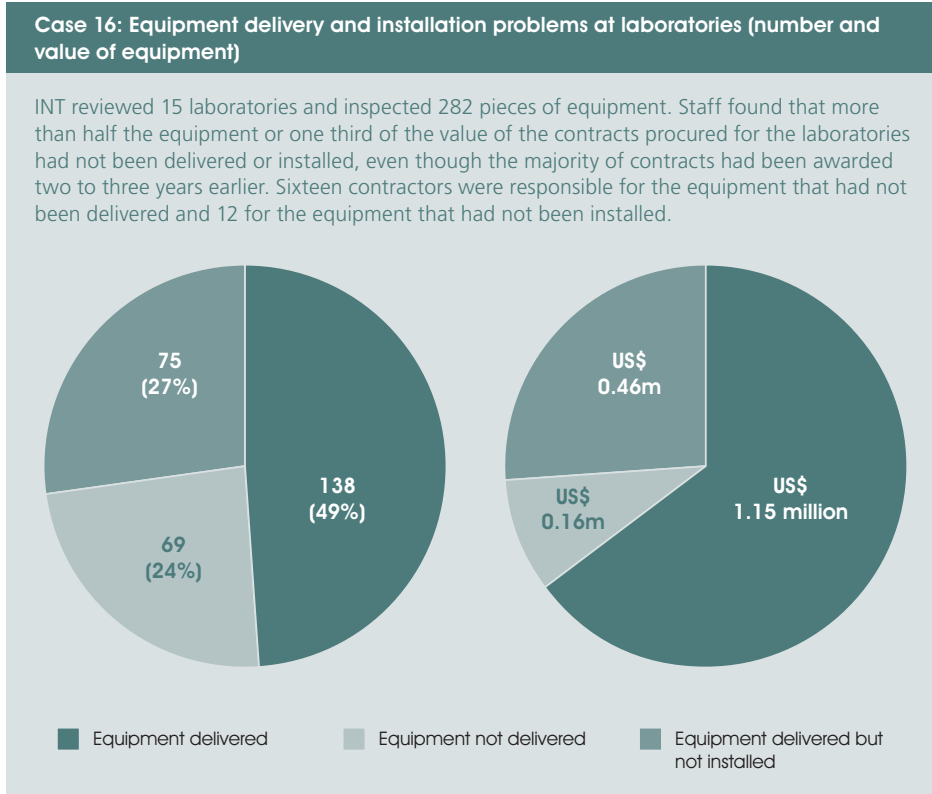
Case 16: Equipment delivery and installation problems at laboratories (number and value of equipment)

INT reviewed 15 laboratories and inspected 282 pieces of equipment. Staff found that more than half the equipment or one third of the value of the contracts procured for the laboratories had not been delivered or installed, even though the majority of contracts had been awarded two to three years earlier. Sixteen contractors were responsible for the equipment that had not been delivered and 12 for the equipment that had not been installed.

75
(27%)

138
(49%)

69
(24%)

US$
0.46m

US$
0.16m

US$
1.15 million

Equipment delivered

Equipment not delivered

Equipment delivered but not installed